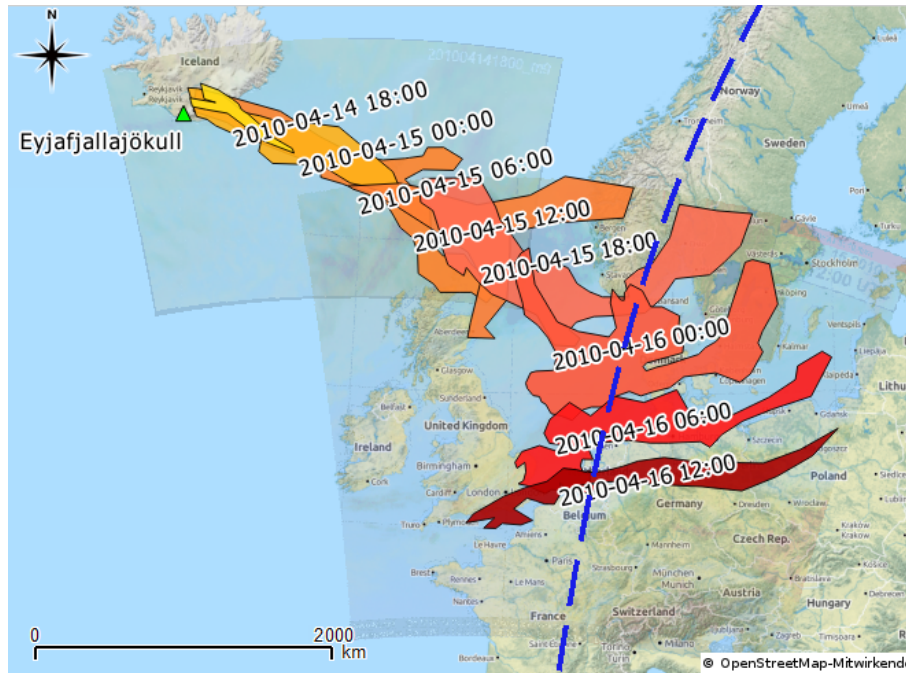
N

Iceland

Reykjavík

Eyjafjallajökull

2010-04-14 18:00

2010-04-15 00:00

2010-04-15 06:00

2010-04-15 12:00

2010-04-15 18:00

2010-04-16 00:00

2010-04-16 06:00

2010-04-16 12:00

Norway

Sweden

Stockholm

Copenhagen

United Kingdom

Ireland

Belfast

Glasgow

Birmingham

London

Belgium

Germany

Poland

Czech Rep.

France

Paris

Switzerland

Austria

Hungary

Lithu

0

2000

km

© OpenStreetMap-Mitwirkende